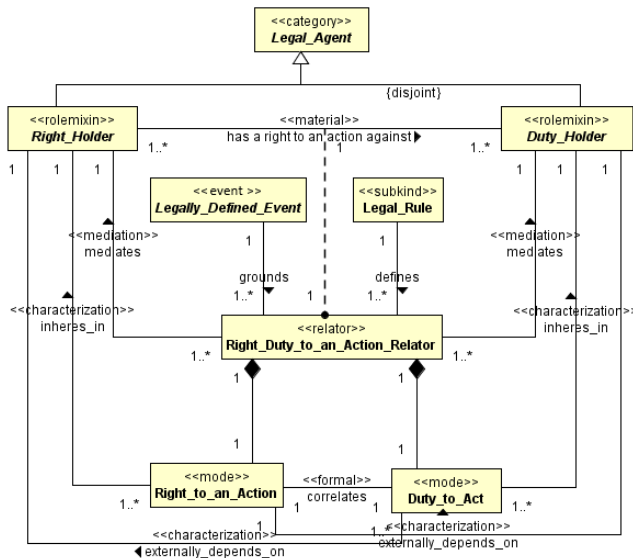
<<category>>
Legal_Agent

{disjoint}

<<rolemixin>>
Right_Holder

<<material>>
has a right to an action against ▶

<<rolemixin>>
Duty_Holder

1..*
1
1..*

1 1 1

<<event >>
Legally_Defined_Event

<<subkind>>
Legal_Rule

1 1 1

<<mediation>>
mediates

1
grounds
1..*

1
defines
1..*

<<mediation>>
mediates

<<characterization>>
inheres_in

1

<<relator>>
Right_Duty_to_an_Action_Relator

<<characterization>>
inheres_in

1..*
1..*

1
1

1
1

<<mode>>
Right_to_an_Action

<<formal>>
correlates

<<mode>>
Duty_to_Act

1..*
1
1
1..*

1
1..*

<<characterization>>
<<characterization>>

◀ externally_depends_on
externally_depends_on